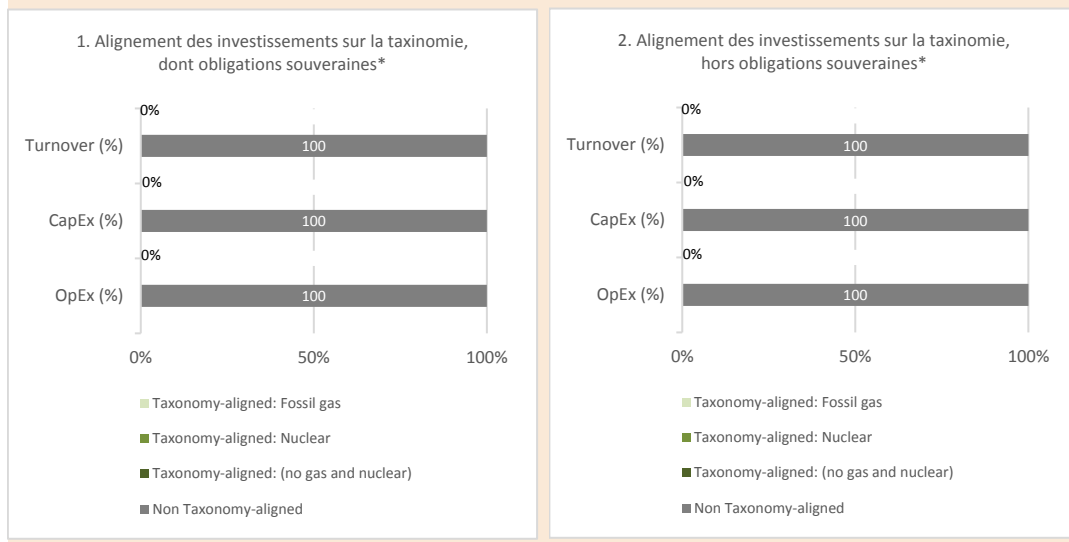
1. Alignement des investissements sur la taxinomie, dont obligations souveraines*

0%
Turnover (%) 100
0%
CapEx (%) 100
0%
OpEx (%) 100

0% 50% 100%

Taxonomy-aligned: Fossil gas
Taxonomy-aligned: Nuclear
Taxonomy-aligned: (no gas and nuclear)
Non Taxonomy-aligned

2. Alignement des investissements sur la taxinomie, hors obligations souveraines*

0%
Turnover (%) 100
0%
CapEx (%) 100
0%
OpEx (%) 100

0% 50% 100%

Taxonomy-aligned: Fossil gas
Taxonomy-aligned: Nuclear
Taxonomy-aligned: (no gas and nuclear)
Non Taxonomy-aligned